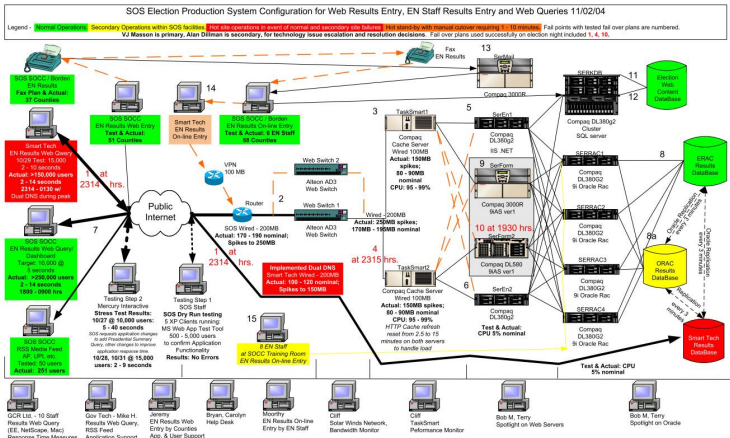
SOS Election Production System Configuration for Web Results Entry, EN Staff Results Entry and Web Queries 11/02/04

Legend - Normal Operations | Secondary Operations within SOS facilities | Hot site operations in event of normal and secondary site failures | Hot stand-by with manual cutover requiring 1 - 10 minutes | Fail points with tested fail over plans are numbered.

VJ Masson is primary, Alan Dillman is secondary, for technology issue escalation and resolution decisions. Fail over plans used successfully on election night included 1, 4, 10.

Fax EN Results

13 SerMail

Compaq 3000R

SERKDB

11

Election Web Content Database

12

Compaq DL380g2 Cluster SQL server

SOS SOCC / Borden EN Results Fax Plan & Actual: 37 Counties

SOS SOCC EN Results Test & Actual: 51 Counties

Smart Tech EN Results On-line Entry

14

SOS SOCC / Borden EN Results On-line Entry Test & Actual: 8 EN Staff 68 Counties

3 TaskSmart1

Compaq Cache Server Wired 100MB

Actual: 150MB spikes; 80 - 90MB nominal CPU: 95 - 99%

5 SerEn1

Compaq DL380g2 IIS .NET

9 SerForm

Compaq 3000R 9iAS ver1

10 at 1930 hrs.

SerForm2

Compaq DL580 9iAS ver1

SERRAC1 Compaq DL380G2 9i Oracle Rac

SERRAC2 Compaq DL380G2 9i Oracle Rac

SERRAC3 Compaq DL380G2 9i Oracle Rac

SERRAC4 Compaq DL380G2 9i Oracle Rac

8 ERAC Results DataBase

8a ORAC Results DataBase

Oracle Replication every 2 minutes

Replication every 5 minutes

Smart Tech Results DataBase

Smart Tech EN Results Web Query 10/29 Test: 15,000 2 - 10 seconds Actual: >150,000 users 2 - 14 seconds 2314 - 0130 w/ Dual DNS during peak

1 at 2314 hrs.

VPN 100 MB

Web Switch 2 Alteon AD3 Web Switch

Router

Web Switch 1 Alteon AD3 Web Switch

2

SOS Wired - 200MB Actual: 170 - 190 nominal; Spikes to 250MB

Wired - 200MB Actual: 250MB spikes; 170MB - 190MB nominal

Public Internet

7

SOS SOCC EN Results Web Query/ Dashboard Target: 10,000 @ 5 seconds Actual: >200,000 users 2 - 14 seconds 1800 - 0900 hrs

1 at 2314 hrs.

4 at 2315 hrs.

Implemented Dual DNS Smart Tech Wired - 200MB Actual: 100 - 120 nominal; Spikes to 150MB

TaskSmart2 Compaq Cache Server Wired 100MB Actual: 150MB spikes; 80 - 90MB nominal CPU: 95 - 99%

HTTP Cache refresh reset from 2.5 to 15 minutes on both servers to handle load

6 SerEn2 Compaq DL380g2

Test & Actual: CPU 5% nominal

Test & Actual: CPU 5% nominal

SOS SOCC RSS Media Feed AP, UPI, etc. Tested: 50 users Actual: 251 users

Testing Step 2 Mercury Interactive Stress Test Results: 10/27 @ 10,000 users: 5 - 40 seconds SOS requests application changes to add Presidential Summary Query, other changes to improve application response time. 10/28, 10/31 @ 15,000 users: 2 - 9 seconds

Testing Step 1 SOS Staff SOS Dry Run testing 5 XP Clients running MS Web App Test Tool 500 - 5,000 users to confirm Application Functionality Results: No Errors

15 8 EN Staff at SOCC Training Room EN Results On-line Entry

GCR Ltd. - 10 Staff Results Web Query (EE, NetScape, Mac) Response Time Measures

Gov Tech - Mike H. Results Web Query, RSS Feed Application Support

Jeremy EN Results Web Entry by Counties App. & User Support

Bryan, Carolyn Help Desk

Moorthy EN Results On-line Entry by EN Staff

Cliff Solar Winds Network, Bandwidth Monitor

Cliff TaskSmart Peformance Monitor

Bob M, Terry Spotlight on Web Servers

Bob M, Terry Spotlight on Oracle